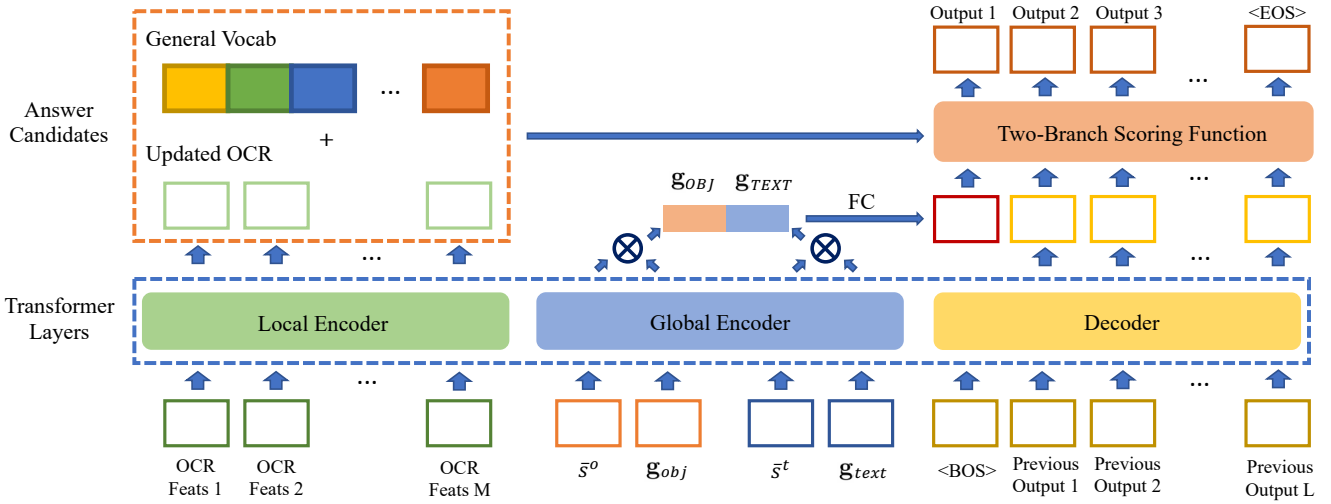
General Vocab

...

Answer Candidates

+

Updated OCR

...

Output 1 Output 2 Output 3 <EOS>

...

Two-Branch Scoring Function

$\mathbf{g}_{OBJ}$ $\mathbf{g}_{TEXT}$

FC

...

$\otimes$ $\otimes$

...

Transformer Layers

Local Encoder

Global Encoder

Decoder

...

...

OCR Feats 1

OCR Feats 2

OCR Feats M

$\bar{s}^o$

$\mathbf{g}_{obj}$

$\bar{s}^t$

$\mathbf{g}_{text}$

<BOS>

Previous Output 1

Previous Output 2

Previous Output L